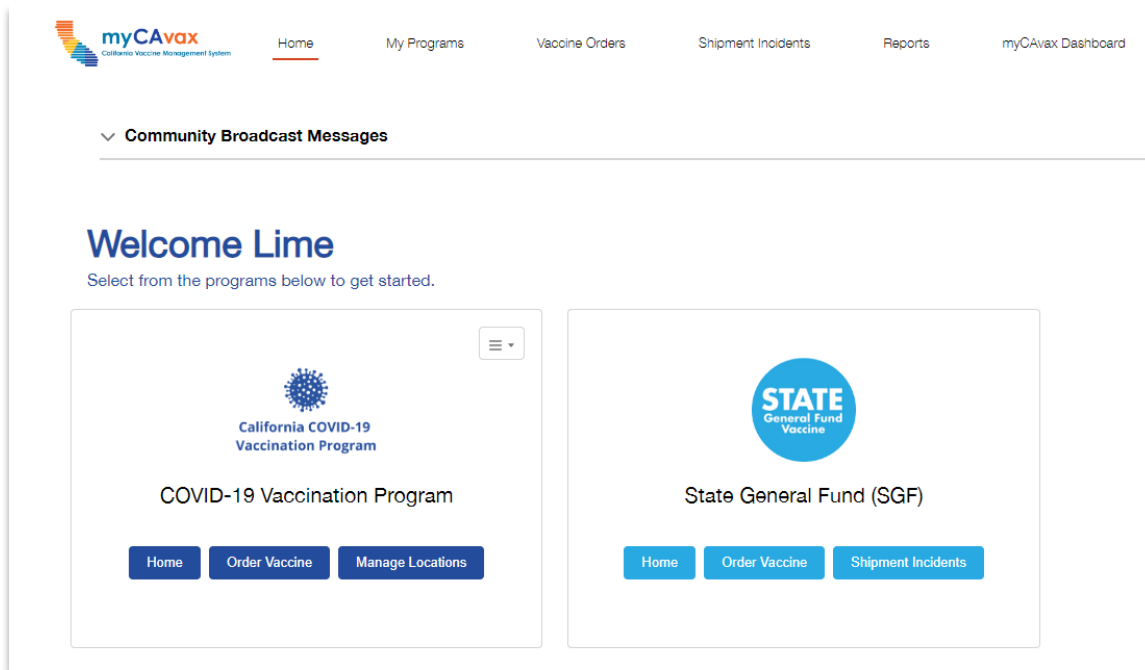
myCAvax
California Vaccine Management System

Home
My Programs
Vaccine Orders
Shipment Incidents
Reports
myCAvax Dashboard

Community Broadcast Messages

Welcome Lime
Select from the programs below to get started.

California COVID-19 Vaccination Program

COVID-19 Vaccination Program

Home
Order Vaccine
Manage Locations

STATE
General Fund
Vaccine

State General Fund (SGF)

Home
Order Vaccine
Shipment Incidents